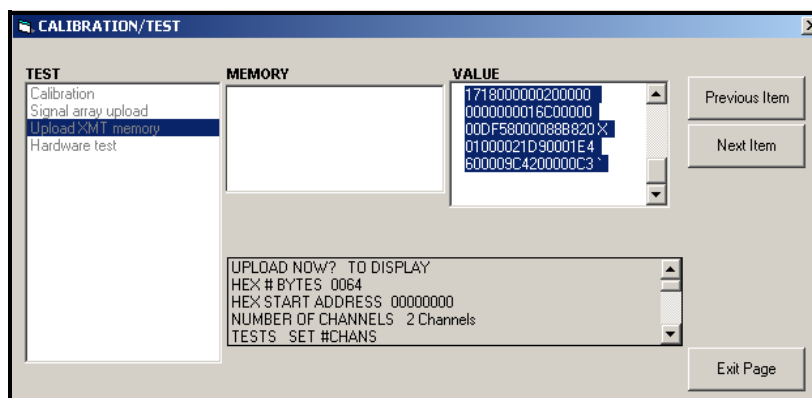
CALIBRATION/TEST

TEST
Calibration
Signal array upload
Upload XMT memory
Hardware test

MEMORY

VALUE
1718000000200000
0000000016C00000
00DF58000088B820 X
01000021D90001E4
600009C4200000C3 `

Previous Item

Next Item

UPLOAD NOW? TO DISPLAY
HEX # BYTES 0064
HEX START ADDRESS 00000000
NUMBER OF CHANNELS 2 Channels
TESTS SET #CHANS

Exit Page